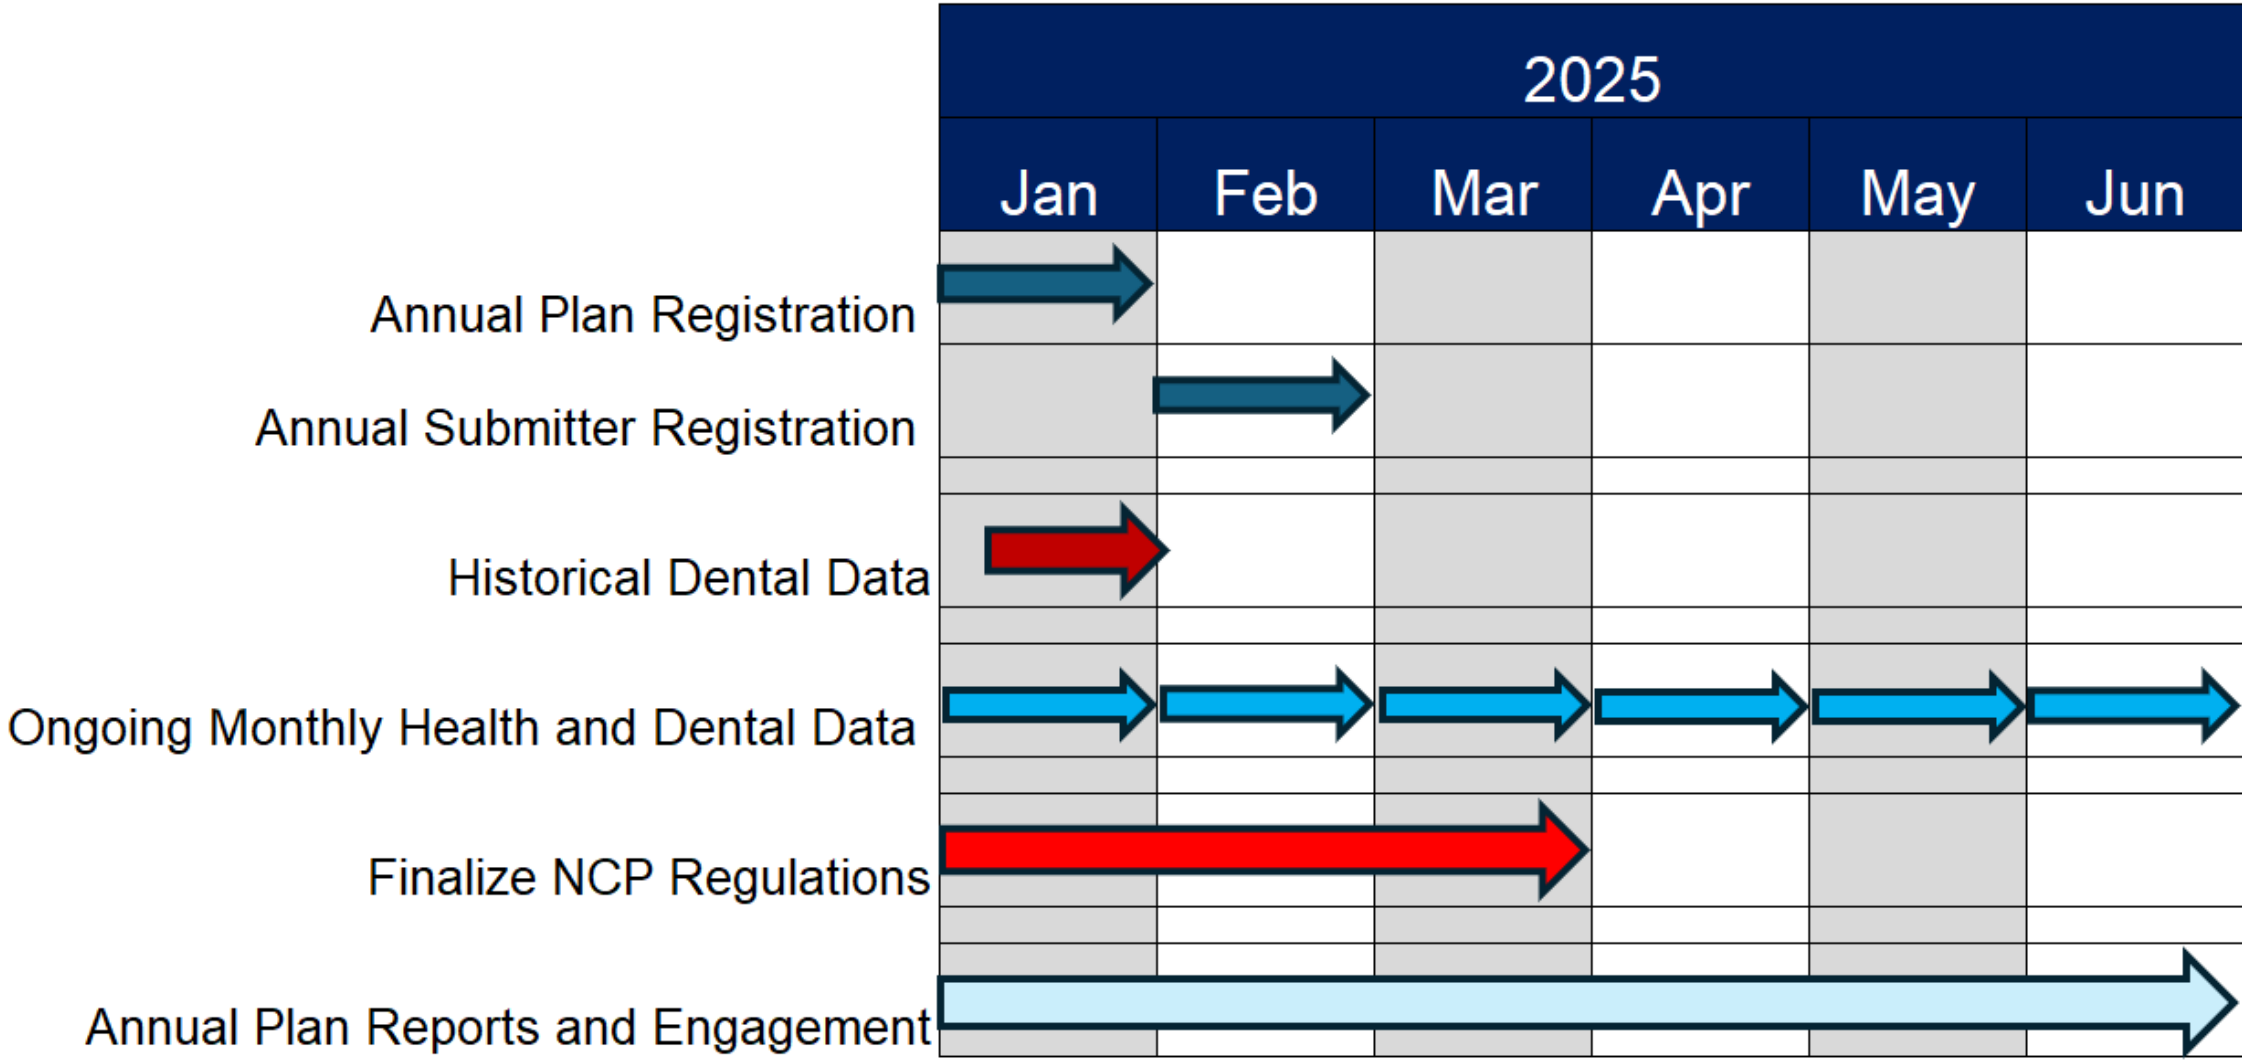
| | 2025 | | | | | |
|---|---|---|---|---|---|---|
| | Jan | Feb | Mar | Apr | May | Jun |
| Annual Plan Registration | | | | | | |
| Annual Submitter Registration | | | | | | |
| Historical Dental Data | | | | | | |
| Ongoing Monthly Health and Dental Data | | | | | | |
| Finalize NCP Regulations | | | | | | |
| Annual Plan Reports and Engagement | | | | | | |